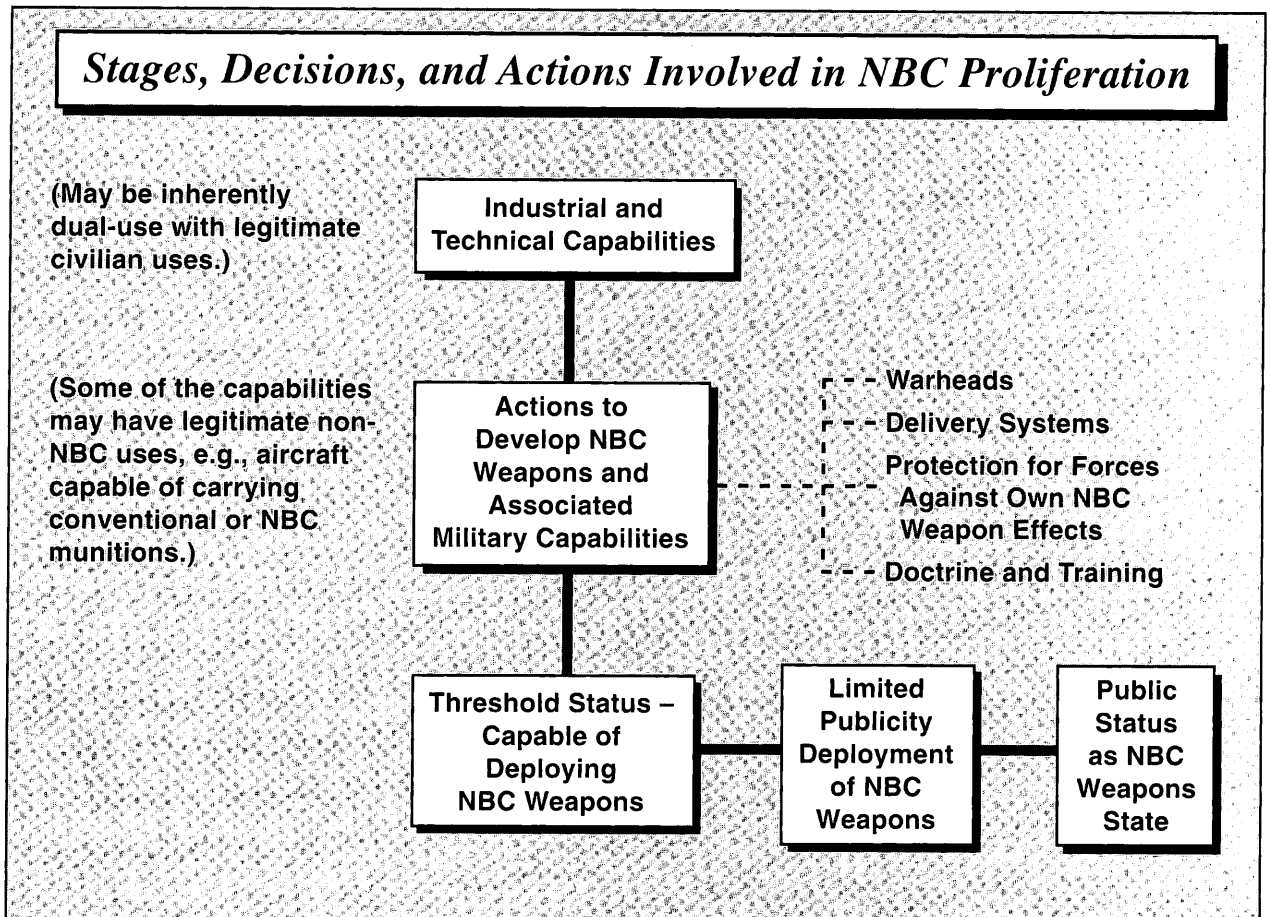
Stages, Decisions, and Actions Involved in NBC Proliferation

(May be inherently dual-use with legitimate civilian uses.)

Industrial and Technical Capabilities

(Some of the capabilities may have legitimate non-NBC uses, e.g., aircraft capable of carrying conventional or NBC munitions.)

Actions to Develop NBC Weapons and Associated Military Capabilities

Warheads

Delivery Systems

Protection for Forces Against Own NBC Weapon Effects

Doctrine and Training

Threshold Status – Capable of Deploying NBC Weapons

Limited Publicity Deployment of NBC Weapons

Public Status as NBC Weapons State